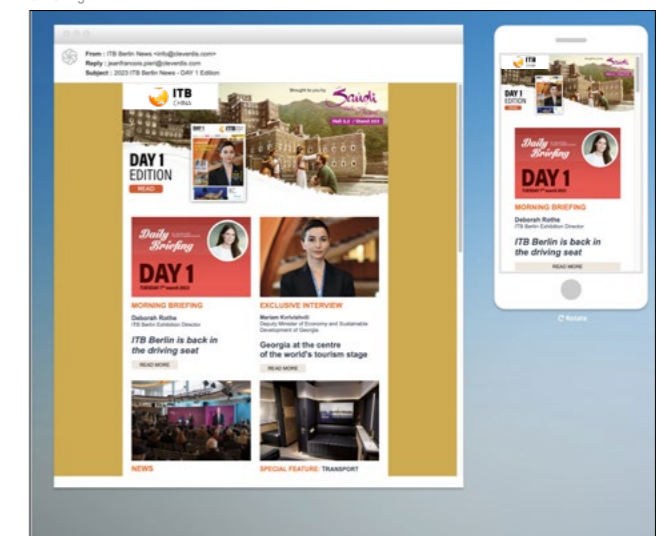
From : ITB Berlin News <info@cleverdis.com>
Reply : jeanfrancois.pieri@cleverdis.com
Subject : 2023 ITB Berlin News - DAY 1 Edition

ITB CHINA

Brought to you by Saudi

Hall 2.2 / Stand 201

DAY 1 EDITION

READ

Daily Briefing

DAY 1

TUESDAY 7th march 2023

MORNING BRIEFING

Deborah Rothe
ITB Berlin Exhibition Director

ITB Berlin is back in the driving seat

READ MORE

EXCLUSIVE INTERVIEW

Mariam Kvrivishvili
Deputy Minister of Economy and Sustainable Development of Georgia

Georgia at the centre of the world's tourism stage

READ MORE

NEWS

SPECIAL FEATURE: TRANSPORT

ITB

DAY 1 EDITION

Daily Briefing

DAY 1

TUESDAY 7th march 2023

MORNING BRIEFING

Deborah Rothe
ITB Berlin Exhibition Director

ITB Berlin is back in the driving seat

READ MORE

Rotate